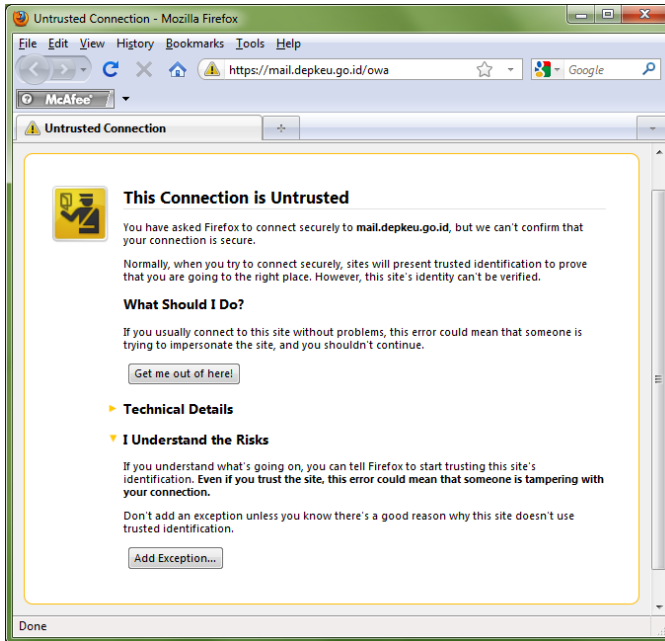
Untrusted Connection - Mozilla Firefox

File Edit View History Bookmarks Tools Help

https://mail.depkeu.go.id/owa

Google

McAfee

Untrusted Connection

This Connection is Untrusted

You have asked Firefox to connect securely to **mail.depkeu.go.id**, but we can't confirm that your connection is secure.

Normally, when you try to connect securely, sites will present trusted identification to prove that you are going to the right place. However, this site's identity can't be verified.

What Should I Do?

If you usually connect to this site without problems, this error could mean that someone is trying to impersonate the site, and you shouldn't continue.

Get me out of here!

Technical Details

I Understand the Risks

If you understand what's going on, you can tell Firefox to start trusting this site's identification. **Even if you trust the site, this error could mean that someone is tampering with your connection.**

Don't add an exception unless you know there's a good reason why this site doesn't use trusted identification.

Add Exception...

Done